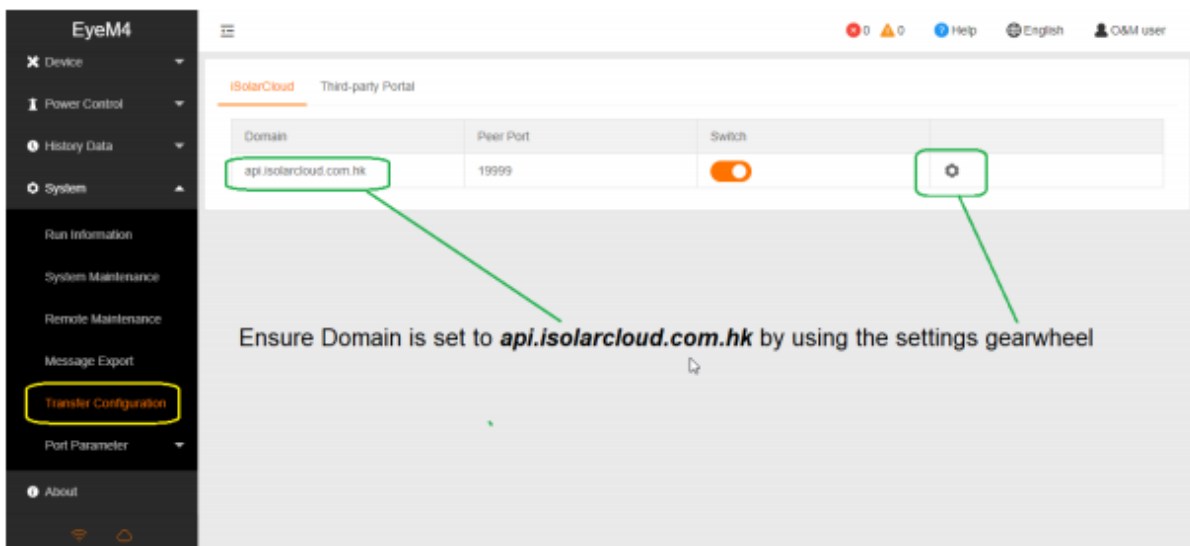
EyeM4

Device

Power Control

History Data

System

Run Information

System Maintenance

Remote Maintenance

Message Export

Transfer Configuration

Port Parameter

About

0 0 Help English O&M user

iSolarCloud Third-party Portal

| Domain | Peer Port | Switch | |
|---|---|---|---|
| api.isolarcloud.com.hk | 19999 | | |

Ensure Domain is set to ***api.isolarcloud.com.hk*** by using the settings gearwheel